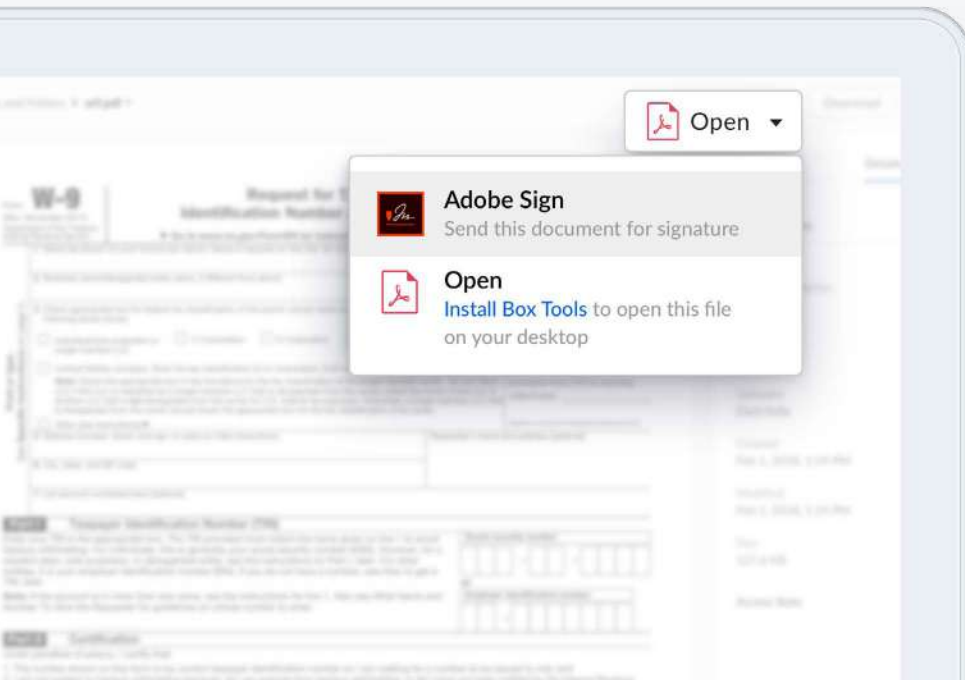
Open

Adobe Sign
Send this document for signature

Open
Install Box Tools to open this file on your desktop

W-9

Request for Taxpayer Identification Number

Taxpayer Identification Number (TIN)

Certification